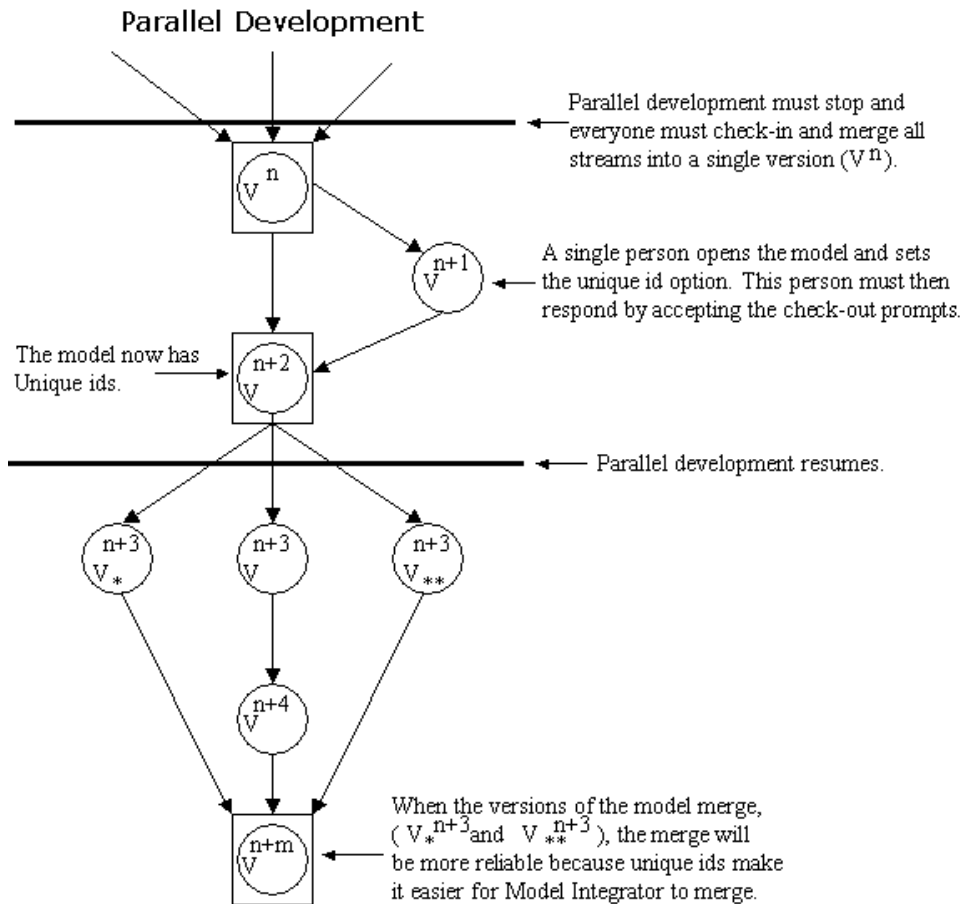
Parallel Development

Parallel development must stop and everyone must check-in and merge all streams into a single version ($V^n$).

$V^n$

$V^{n+1}$

A single person opens the model and sets the unique id option. This person must then respond by accepting the check-out prompts.

The model now has Unique ids.

$V^{n+2}$

Parallel development resumes.

$V_*^{n+3}$

$V^{n+3}$

$V_{**}^{n+3}$

$V^{n+4}$

$V^{n+m}$

When the versions of the model merge, ( $V_*^{n+3}$and $V_{**}^{n+3}$ ), the merge will be more reliable because unique ids make it easier for Model Integrator to merge.